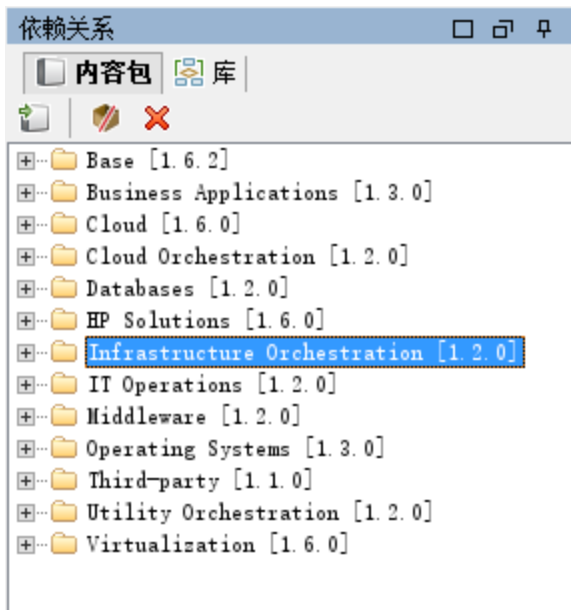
依赖关系

内容包 库

Base [1.6.2]
Business Applications [1.3.0]
Cloud [1.6.0]
Cloud Orchestration [1.2.0]
Databases [1.2.0]
HP Solutions [1.6.0]
Infrastructure Orchestration [1.2.0]
IT Operations [1.2.0]
Middleware [1.2.0]
Operating Systems [1.3.0]
Third-party [1.1.0]
Utility Orchestration [1.2.0]
Virtualization [1.6.0]